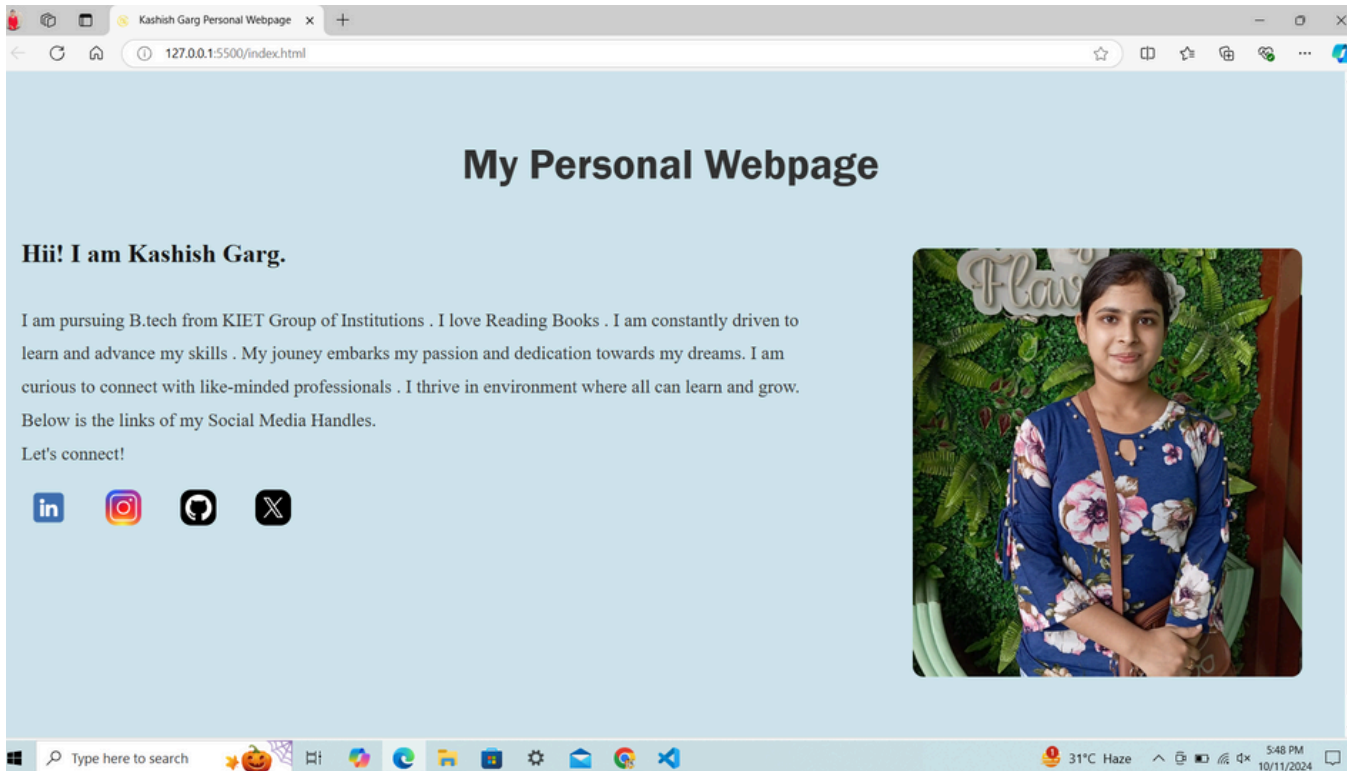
Kashish Garg Personal Webpage

127.0.0.1:5500/index.html

My Personal Webpage

Hii! I am Kashish Garg.

I am pursuing B.tech from KIET Group of Institutions . I love Reading Books . I am constantly driven to learn and advance my skills . My jouney embarks my passion and dedication towards my dreams. I am curious to connect with like-minded professionals . I thrive in environment where all can learn and grow. Below is the links of my Social Media Handles.
Let's connect!

Type here to search

31°C Haze

5:48 PM
10/11/2024